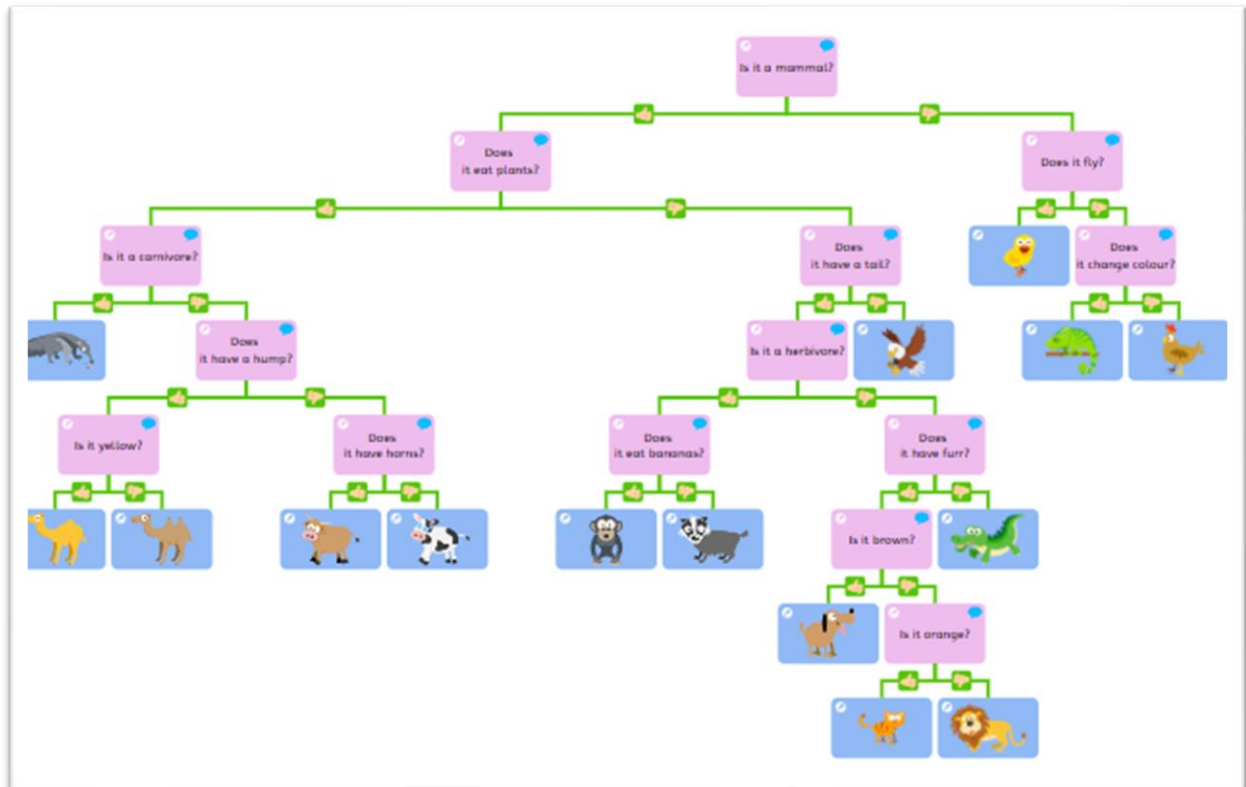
Is it a mammal?

Does it eat plants?

Does it fly?

Is it a carnivore?

Does it have a tail?

Does it change colour?

Does it have a hump?

Is it a herbivore?

Is it yellow?

Does it have horns?

Does it eat bananas?

Does it have furr?

Is it brown?

Is it orange?